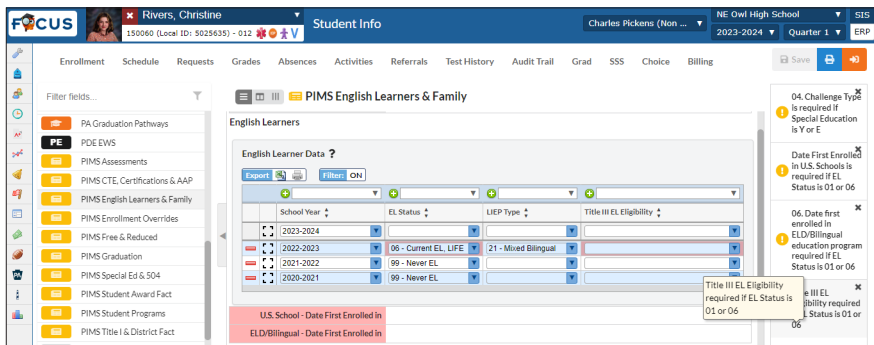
FOCUS

Rivers, Christine
150060 (Local ID: 5025635) - 012 V

Student Info

Charles Pickens (Non ...

NE Owl High School
2023-2024 Quarter 1

SIS
ERP

Enrollment Schedule Requests Grades Absences Activities Referrals Test History Audit Trail Grad SSS Choice Billing

Save

Filter fields...

PA Graduation Pathways
PE PDE EWS
PIMS Assessments
PIMS CTE, Certifications & AAP
PIMS English Learners & Family
PIMS Enrollment Overrides
PIMS Free & Reduced
PIMS Graduation
PIMS Special Ed & 504
PIMS Student Award Fact
PIMS Student Programs
PIMS Title I & District Fact

PIMS English Learners & Family

English Learners

English Learner Data ?

Export Filter: ON

| | | School Year | EL Status | LIEP Type | Title III EL Eligibility |
|---|---|---|---|---|---|
| | | 2023-2024 | | | |
| | | 2022-2023 | 06 - Current EL, LIFE | 21 - Mixed Bilingual | |
| | | 2021-2022 | 99 - Never EL | | |
| | | 2020-2021 | 99 - Never EL | | |

Title III EL Eligibility required if EL Status is 01 or 06

U.S. School - Date First Enrolled in
ELD/Bilingual - Date First Enrolled in

04. Challenge Type is required if Special Education is Y or E

Date First Enrolled in U.S. Schools is required if EL Status is 01 or 06

06. Date first enrolled in ELD/Bilingual education program required if EL Status is 01 or 06

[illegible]e III EL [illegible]gibility required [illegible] Status is 01 or 06